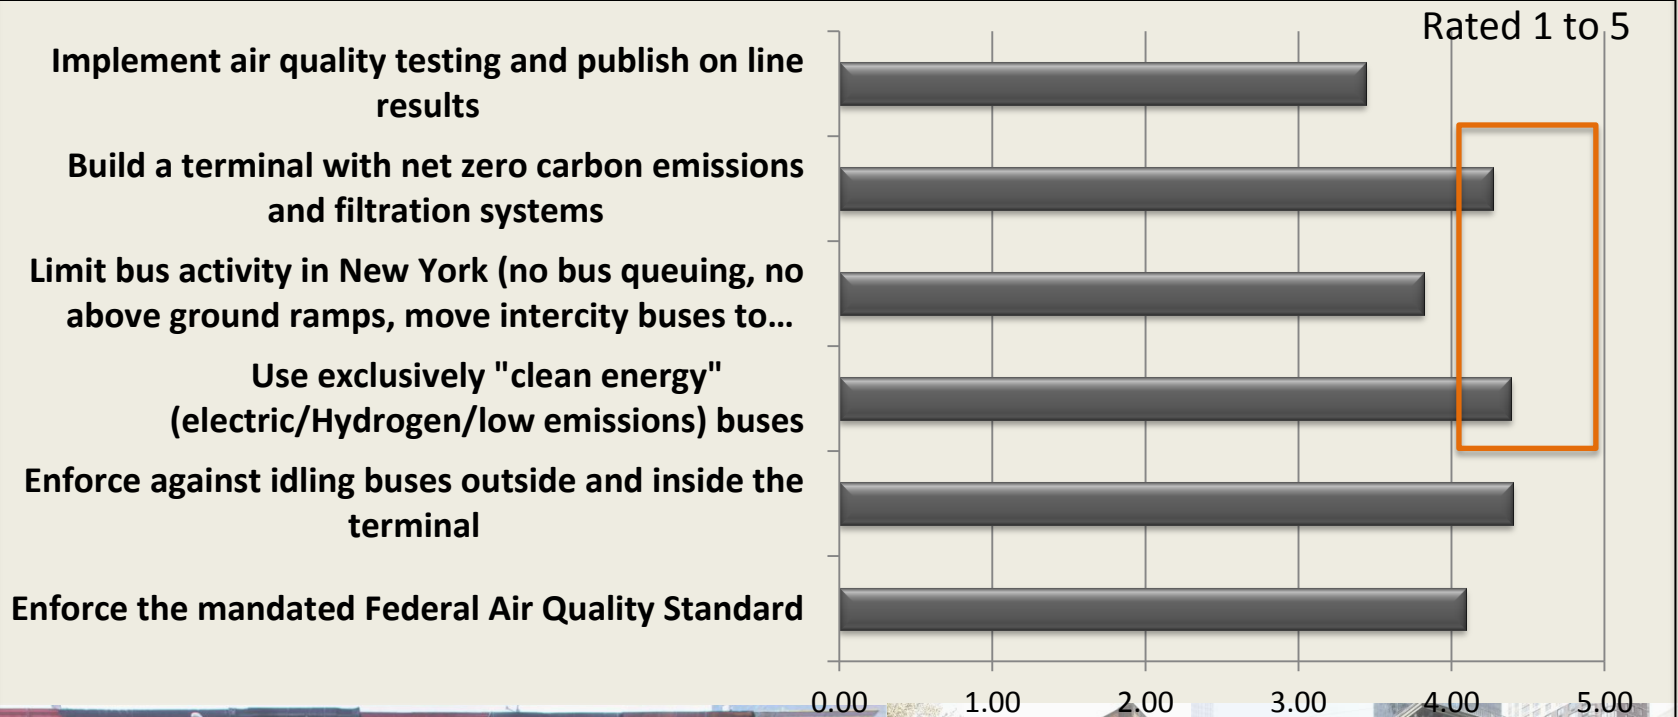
Rated 1 to 5

Implement air quality testing and publish on line results

Build a terminal with net zero carbon emissions and filtration systems

Limit bus activity in New York (no bus queuing, no above ground ramps, move intercity buses to…

Use exclusively "clean energy" (electric/Hydrogen/low emissions) buses

Enforce against idling buses outside and inside the terminal

Enforce the mandated Federal Air Quality Standard

0.00 1.00 2.00 3.00 4.00 5.00